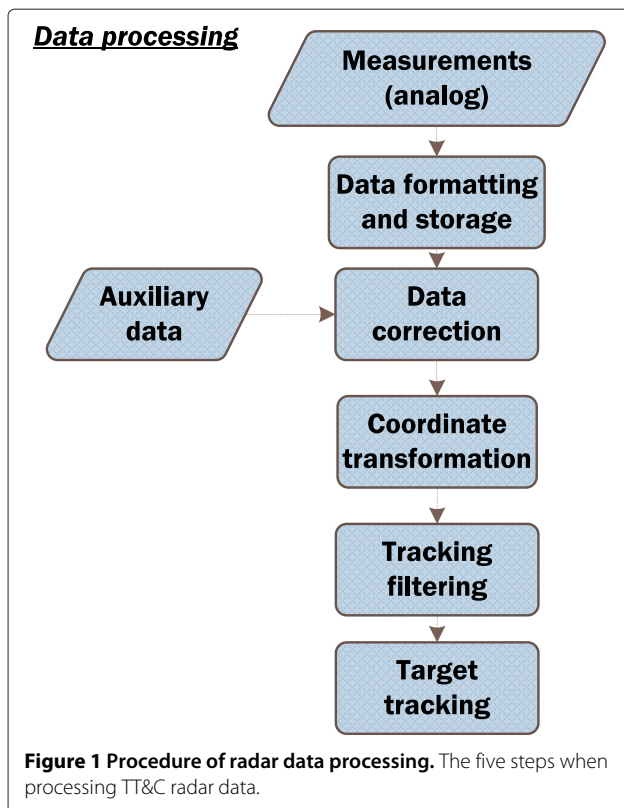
Data processing

Measurements (analog)

Data formatting and storage

Auxiliary data

Data correction

Coordinate transformation

Tracking filtering

Target tracking

**Figure 1 Procedure of radar data processing.** The five steps when processing TT&C radar data.